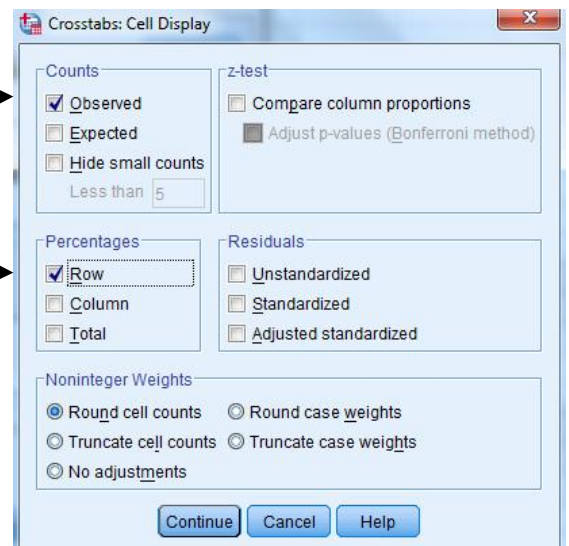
Crosstabs: Cell Display

Counts
Observed
Expected
Hide small counts
Less than 5

z-test
Compare column proportions
Adjust p-values (Bonferroni method)

Percentages
Row
Column
Total

Residuals
Unstandardized
Standardized
Adjusted standardized

Noninteger Weights
Round cell counts
Round case weights
Truncate cell counts
Truncate case weights
No adjustments

Continue
Cancel
Help